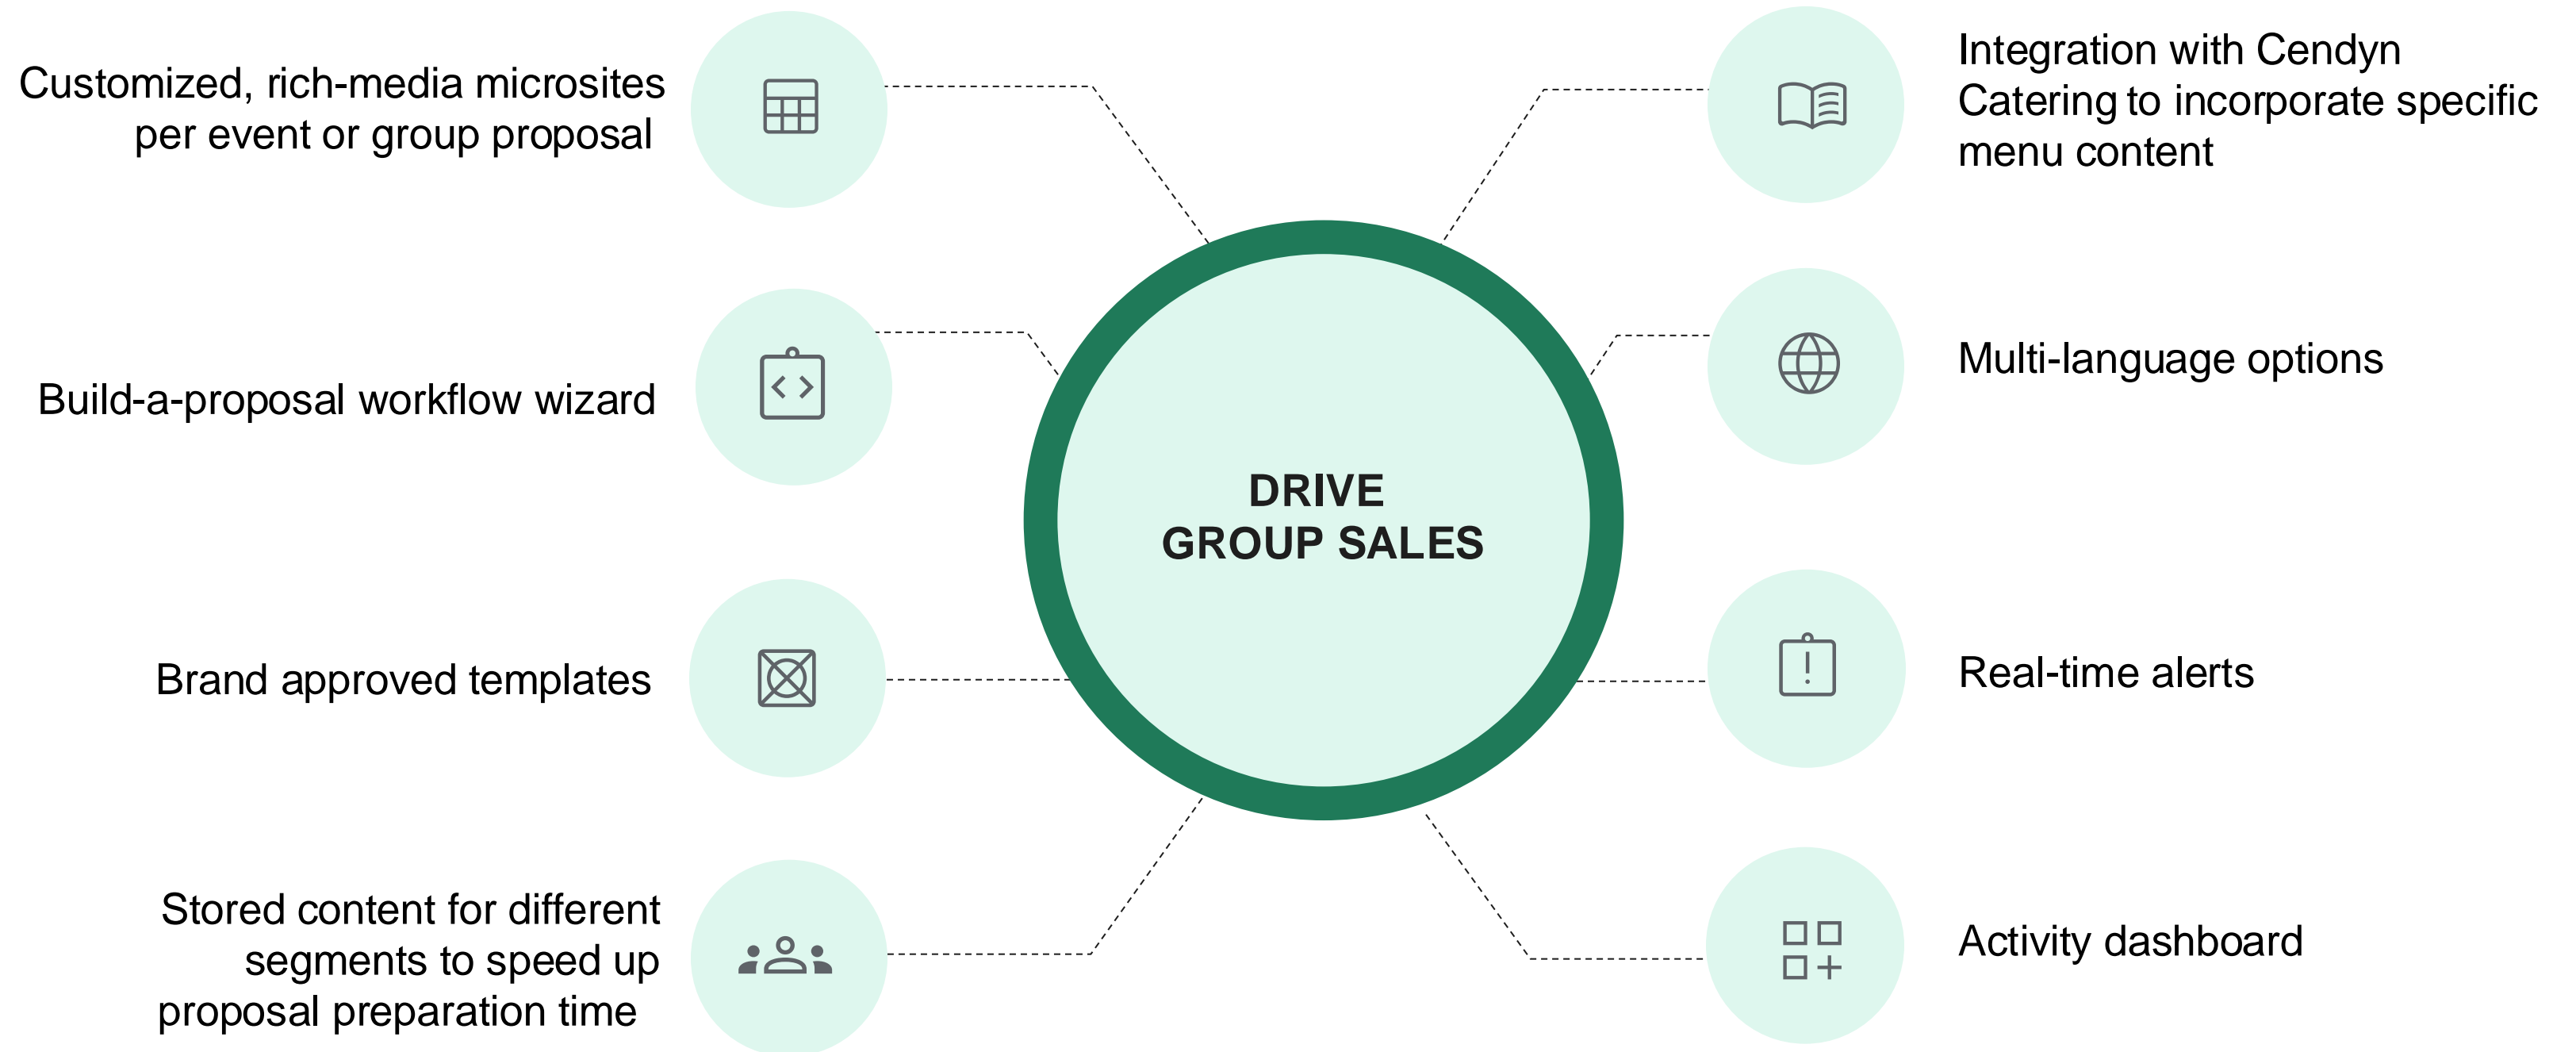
Customized, rich-media microsites per event or group proposal

Build-a-proposal workflow wizard

Brand approved templates

Stored content for different segments to speed up proposal preparation time

DRIVE GROUP SALES

Integration with Cendyn Catering to incorporate specific menu content

Multi-language options

Real-time alerts

Activity dashboard